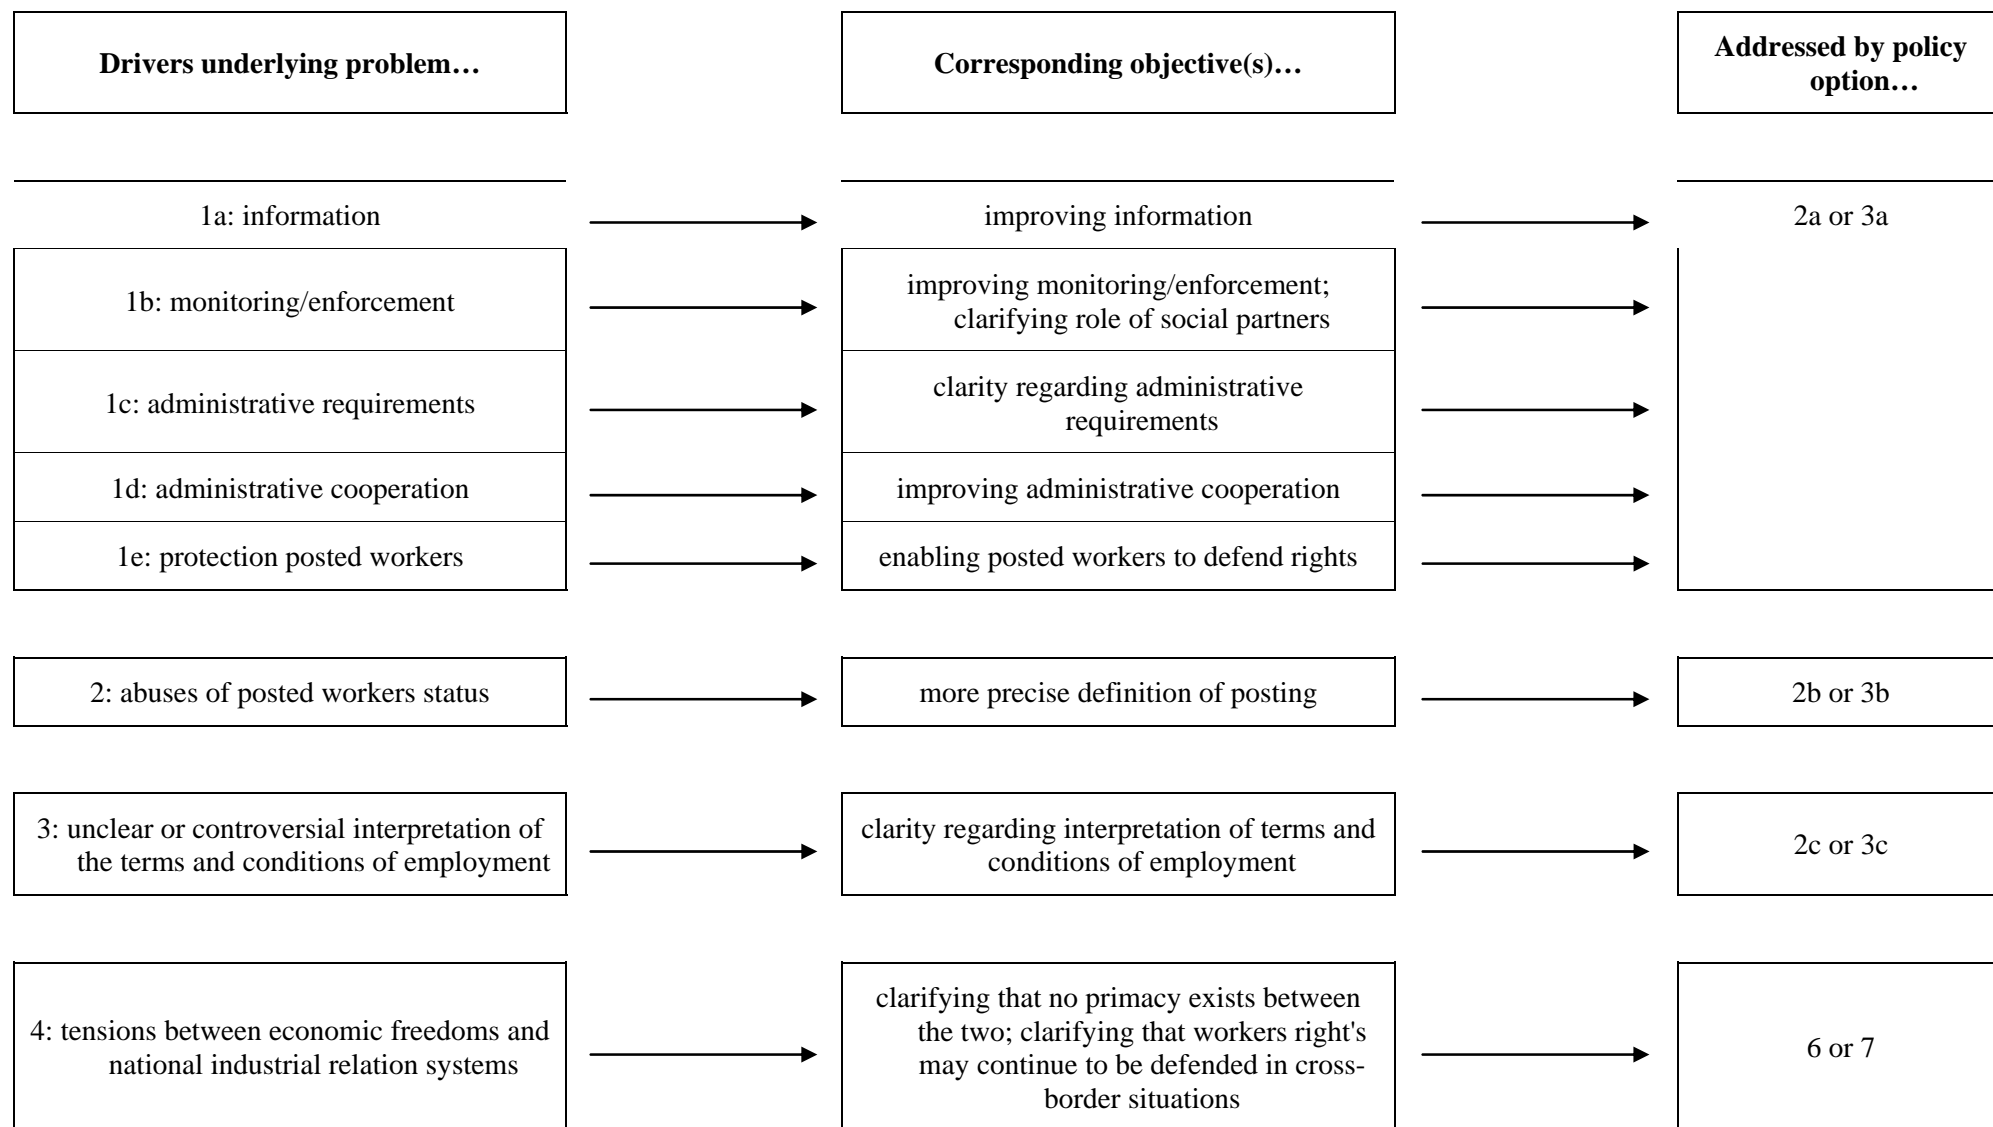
| Drivers underlying problem… | Corresponding objective(s)… | Addressed by policy option… |
|---|---|---|
| 1a: information | improving information | 2a or 3a |
| 1b: monitoring/enforcement | improving monitoring/enforcement; clarifying role of social partners | |
| 1c: administrative requirements | clarity regarding administrative requirements | |
| 1d: administrative cooperation | improving administrative cooperation | |
| 1e: protection posted workers | enabling posted workers to defend rights | |
| 2: abuses of posted workers status | more precise definition of posting | 2b or 3b |
| 3: unclear or controversial interpretation of the terms and conditions of employment | clarity regarding interpretation of terms and conditions of employment | 2c or 3c |
| 4: tensions between economic freedoms and national industrial relation systems | clarifying that no primacy exists between the two; clarifying that workers right's may continue to be defended in cross-border situations | 6 or 7 |